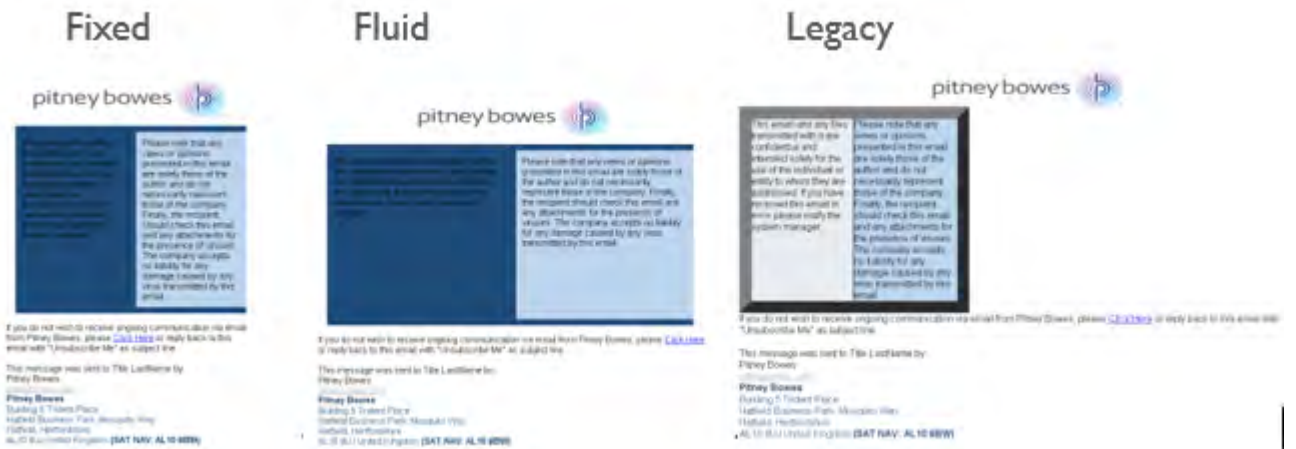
Fixed

pitney bowes

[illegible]

Please note that any views or opinions presented in this email are solely those of the author and do not necessarily represent those of the company. Finally, the recipient should check this email and any attachments for the presence of viruses. The company accepts no liability for any damage caused by any virus transmitted by this email.

If you do not wish to receive ongoing communication via email from Pitney Bowes, please Click Here or reply back to this email with "Unsubscribe Me" as subject line.

This message was sent to Title LastName by
Pitney Bowes
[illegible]
Pitney Bowes
Building 5 Trident Place
Hatfield Business Park, Mosquito Way
Hatfield, Hertfordshire
AL10 9UJ United Kingdom (SAT NAV: AL10 9BW)

Fluid

pitney bowes

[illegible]

Please note that any views or opinions presented in this email are solely those of the author and do not necessarily represent those of the company. Finally, the recipient should check this email and any attachments for the presence of viruses. The company accepts no liability for any damage caused by any virus transmitted by this email.

If you do not wish to receive ongoing communication via email from Pitney Bowes, please Click Here or reply back to this email with "Unsubscribe Me" as subject line.

This message was sent to Title LastName by
Pitney Bowes
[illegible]
Pitney Bowes
Building 5 Trident Place
Hatfield Business Park, Mosquito Way
Hatfield, Hertfordshire
AL10 9UJ United Kingdom (SAT NAV: AL10 9BW)

Legacy

pitney bowes

This email and any files transmitted with it are confidential and intended solely for the use of the individual or entity to whom they are addressed. If you have received this email in error please notify the system manager.

Please note that any views or opinions presented in this email are solely those of the author and do not necessarily represent those of the company. Finally, the recipient should check this email and any attachments for the presence of viruses. The company accepts no liability for any damage caused by any virus transmitted by this email.

If you do not wish to receive ongoing communication via email from Pitney Bowes, please Click Here or reply back to this email with "Unsubscribe Me" as subject line.

This message was sent to Title LastName by
Pitney Bowes
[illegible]
Pitney Bowes
Building 5 Trident Place
Hatfield Business Park, Mosquito Way
Hatfield, Hertfordshire
AL10 9UJ United Kingdom (SAT NAV: AL10 9BW)